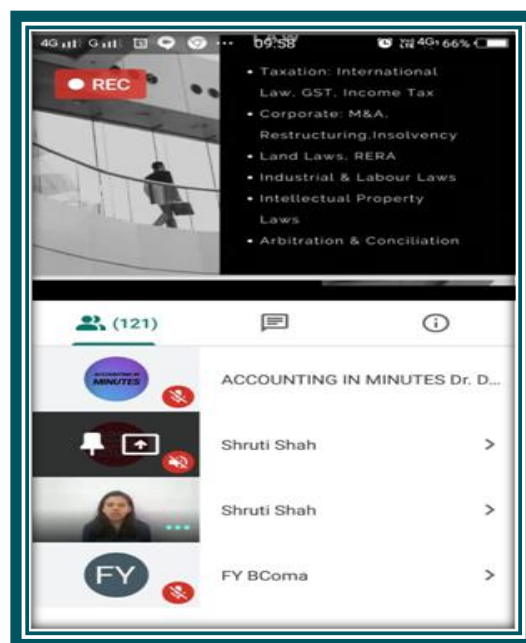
4G G 09:58 4G 66%

REC

• Taxation: International Law, GST, Income Tax
• Corporate: M&A, Restructuring,Insolvency
• Land Laws, RERA
• Industrial & Labour Laws
• Intellectual Property Laws
• Arbitration & Conciliation

(121)

ACCOUNTING IN MINUTES

ACCOUNTING IN MINUTES Dr. D...

Shruti Shah

Shruti Shah

FY

FY BComa